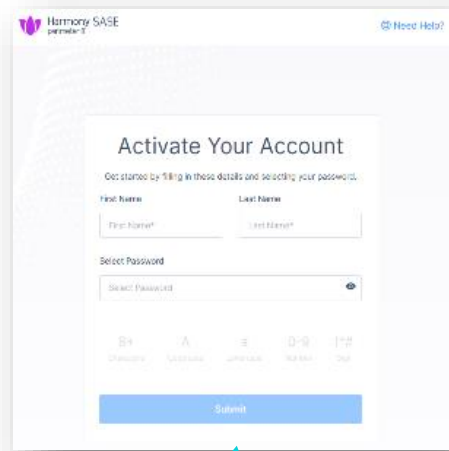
Harmony SASE
perimeter 81

Need Help?

Activate Your Account

Get started by filling in these details and selecting your password.

First Name
First Name*

Last Name
Last Name*

Select Password
Select Password

8+
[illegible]

A
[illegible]

a
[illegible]

0-9
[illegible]

!*#
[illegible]

Submit